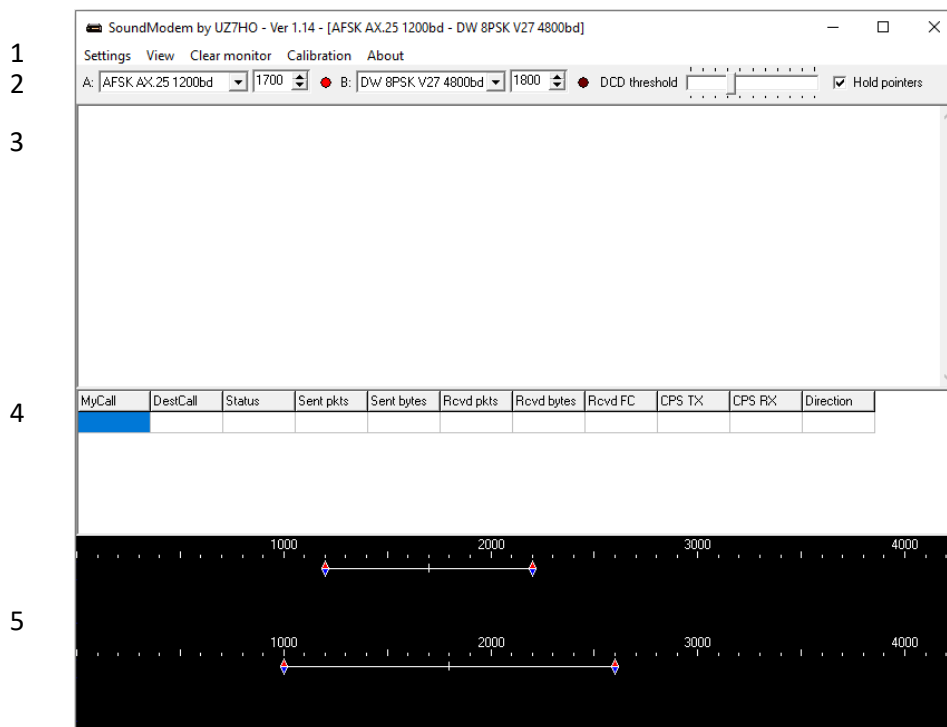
SoundModem by UZ7HO - Ver 1.14 - [AFSK AX.25 1200bd - DW 8PSK V27 4800bd]

1
Settings View Clear monitor Calibration About

2
A: AFSK AX.25 1200bd 1700 B: DW 8PSK V27 4800bd 1800 DCD threshold Hold pointers

3

4
| MyCall | DestCall | Status | Sent pkts | Sent bytes | Rcvd pkts | Rcvd bytes | Rcvd FC | CPS TX | CPS RX | Direction |
|---|---|---|---|---|---|---|---|---|---|---|
| | | | | | | | | | | |

5
1000 2000 3000 4000

1000 2000 3000 4000